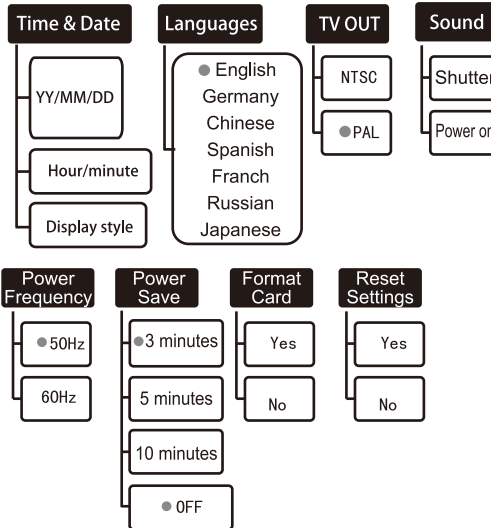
Time & Date

YY/MM/DD

Hour/minute

Display style

Languages

English
Germany
Chinese
Spanish
Franch
Russian
Japanese

TV OUT

NTSC

PAL

Sound

Shutte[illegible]

Power o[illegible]

Power Frequency

50Hz

60Hz

Power Save

3 minutes

5 minutes

10 minutes

OFF

Format Card

Yes

No

Reset Settings

Yes

No